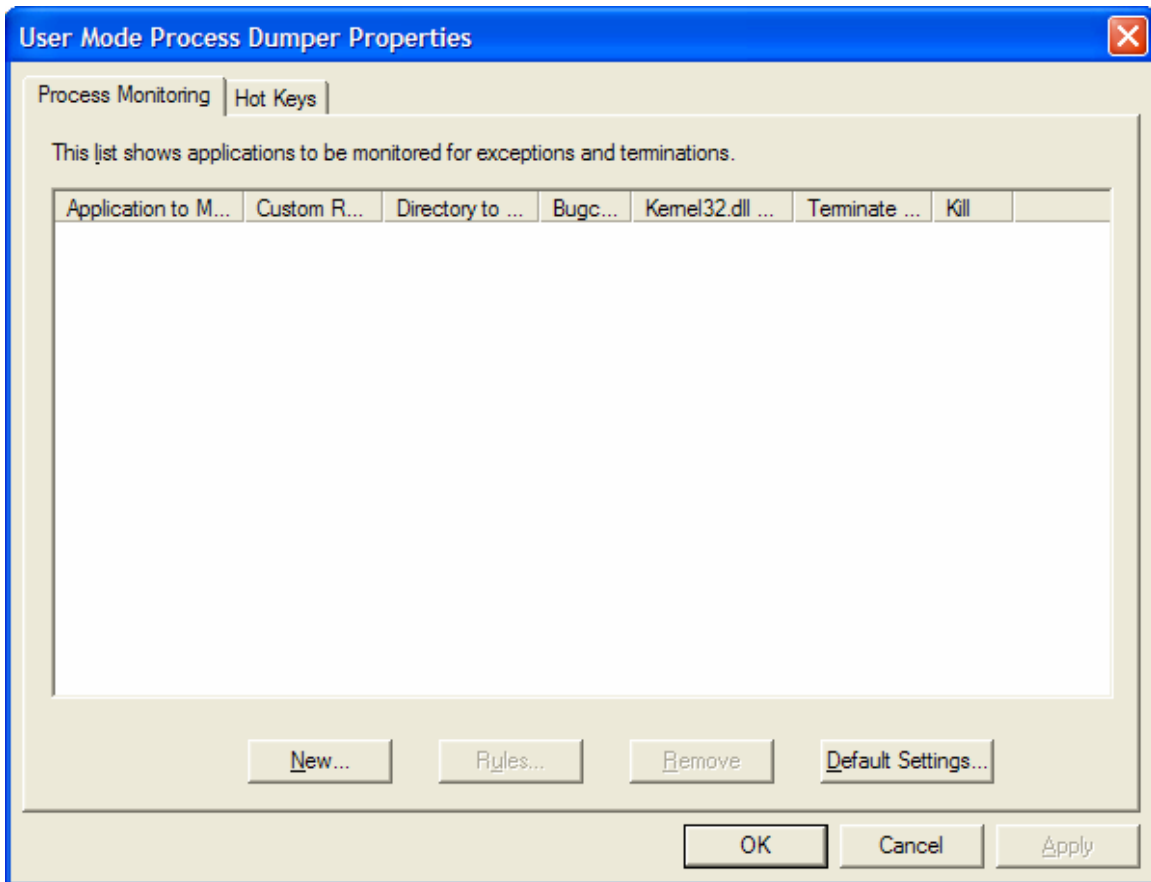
User Mode Process Dumper Properties

Process Monitoring | Hot Keys

This list shows applications to be monitored for exceptions and terminations.

| Application to M... | Custom R... | Directory to ... | Bugc... | Kernel32.dll ... | Terminate ... | Kill |
|---|---|---|---|---|---|---|

New... Rules... Remove Default Settings...

OK Cancel Apply